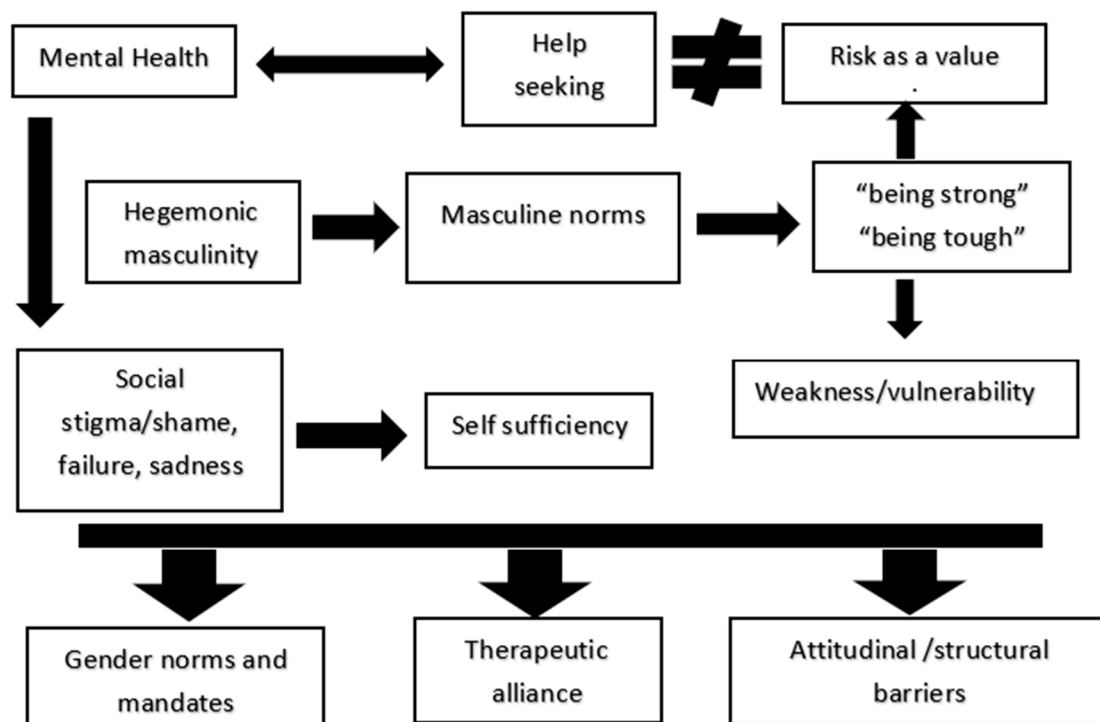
Mental Health

Help seeking

$\neq$

Risk as a value
.

Hegemonic masculinity

Masculine norms

“being strong” “being tough”

Weakness/vulnerability

Social stigma/shame, failure, sadness

Self sufficiency

Gender norms and mandates

Therapeutic alliance

Attitudinal /structural barriers